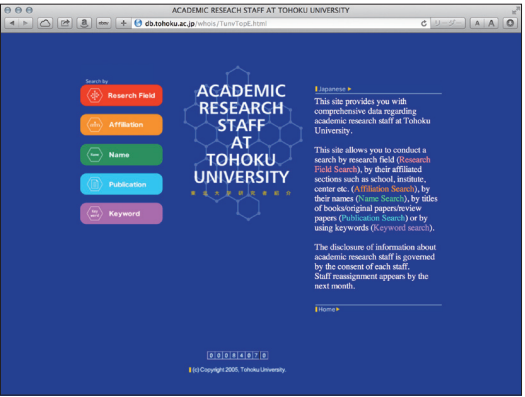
ACADEMIC RESEARCH STAFF AT TOHOKU UNIVERSITY

db.tohoku.ac.jp/whois/TunvTopE.html

Search by

Research Field

Affiliation

Name

Publication

Keyword

ACADEMIC RESEARCH STAFF AT TOHOKU UNIVERSITY

東北大学研究者紹介

Japanese

This site provides you with comprehensive data regarding academic research staff at Tohoku University.

This site allows you to conduct a search by research field (Research Field Search), by their affiliated sections such as school, institute, center etc. (Affiliation Search), by their names (Name Search), by titles of books/original papers/review papers (Publication Search) or by using keywords (Keyword search).

The disclosure of information about academic research staff is governed by the consent of each staff. Staff reassignment appears by the next month.

Home

02084878

(c) Copyright 2005, Tohoku University.